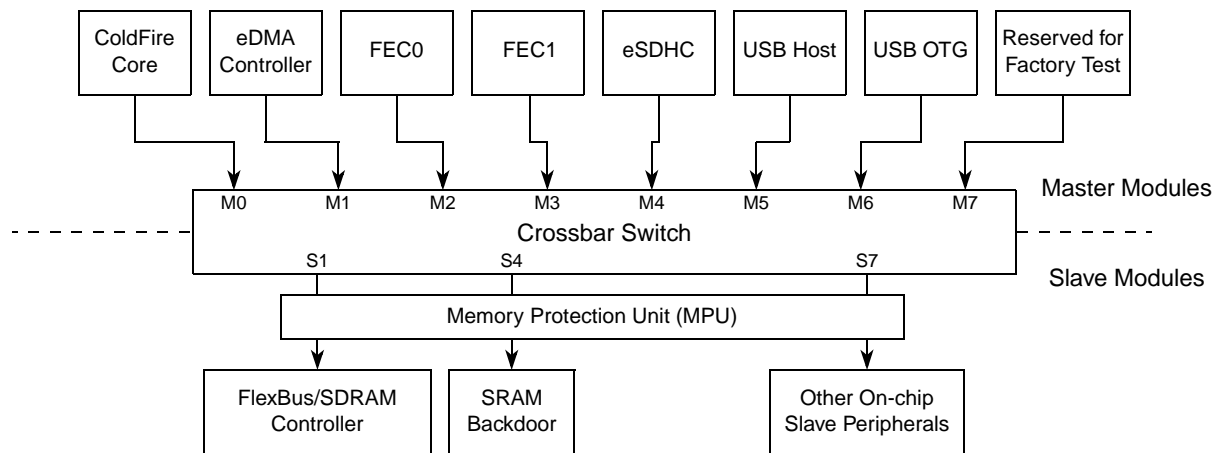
ColdFire Core

eDMA Controller

FEC0

FEC1

eSDHC

USB Host

USB OTG

Reserved for Factory Test

M0 M1 M2 M3 M4 M5 M6 M7

Master Modules

Crossbar Switch

S1 S4 S7

Slave Modules

Memory Protection Unit (MPU)

FlexBus/SDRAM Controller

SRAM Backdoor

Other On-chip Slave Peripherals